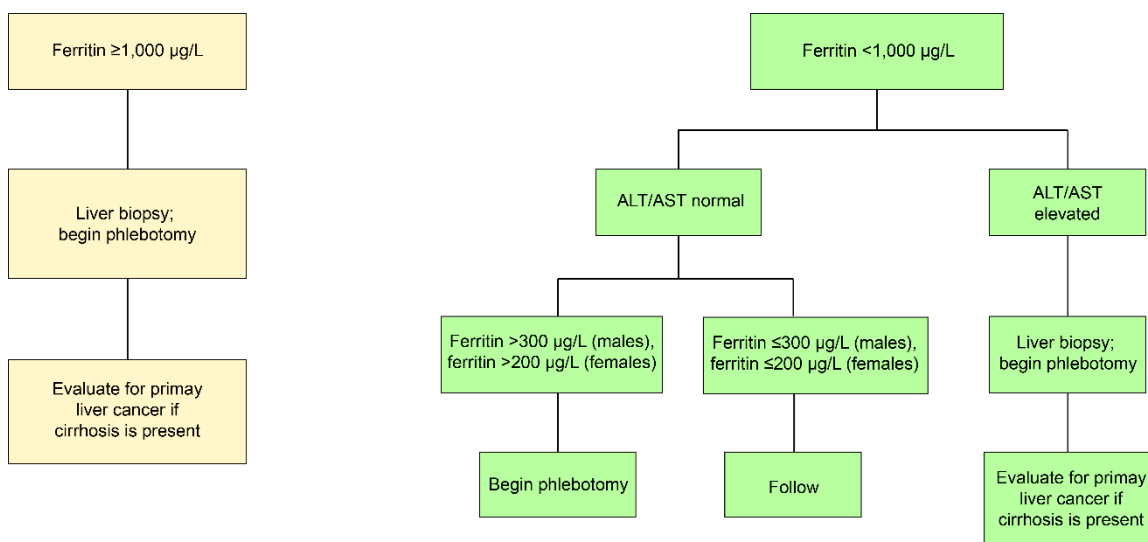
Ferritin ≥1,000 µg/L

Liver biopsy; begin phlebotomy

Evaluate for primay liver cancer if cirrhosis is present

Ferritin <1,000 µg/L

ALT/AST normal

ALT/AST elevated

Ferritin >300 µg/L (males), ferritin >200 µg/L (females)

Ferritin ≤300 µg/L (males), ferritin ≤200 µg/L (females)

Liver biopsy; begin phlebotomy

Begin phlebotomy

Follow

Evaluate for primay liver cancer if cirrhosis is present